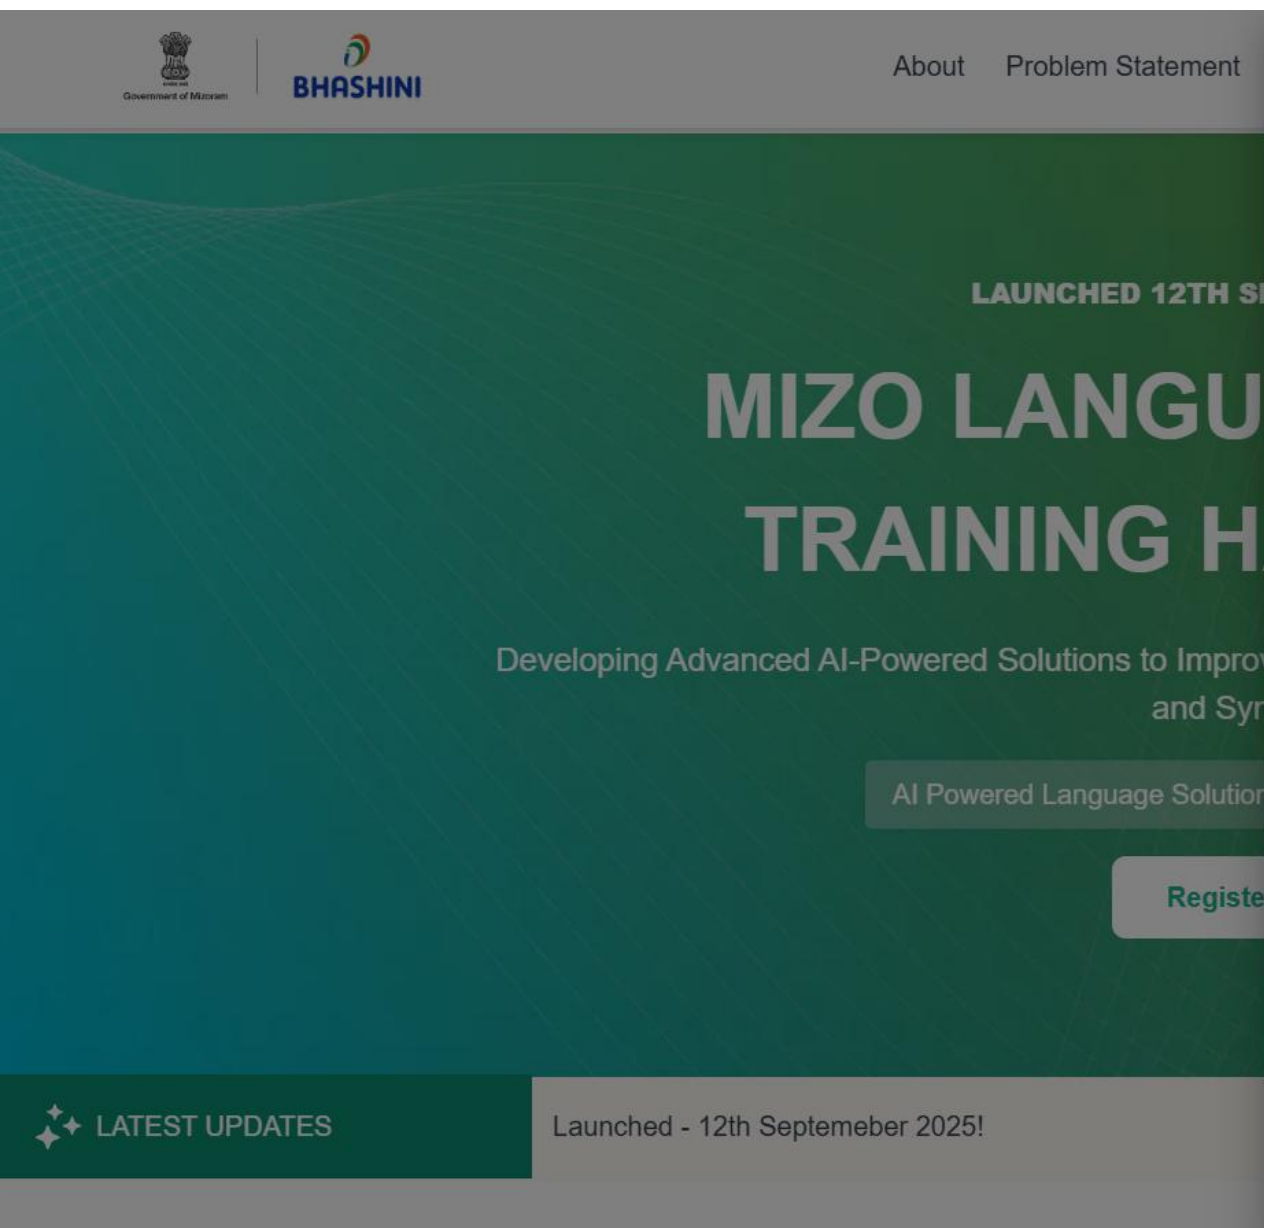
Government of Mizoram

BHASHINI

About Problem Statement

LAUNCHED 12TH S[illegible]

MIZO LANGU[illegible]

TRAINING H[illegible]

Developing Advanced AI-Powered Solutions to Impro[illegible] and Sy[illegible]

AI Powered Language Solutio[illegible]

Registe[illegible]

LATEST UPDATES

Launched - 12th Septemeber 2025!